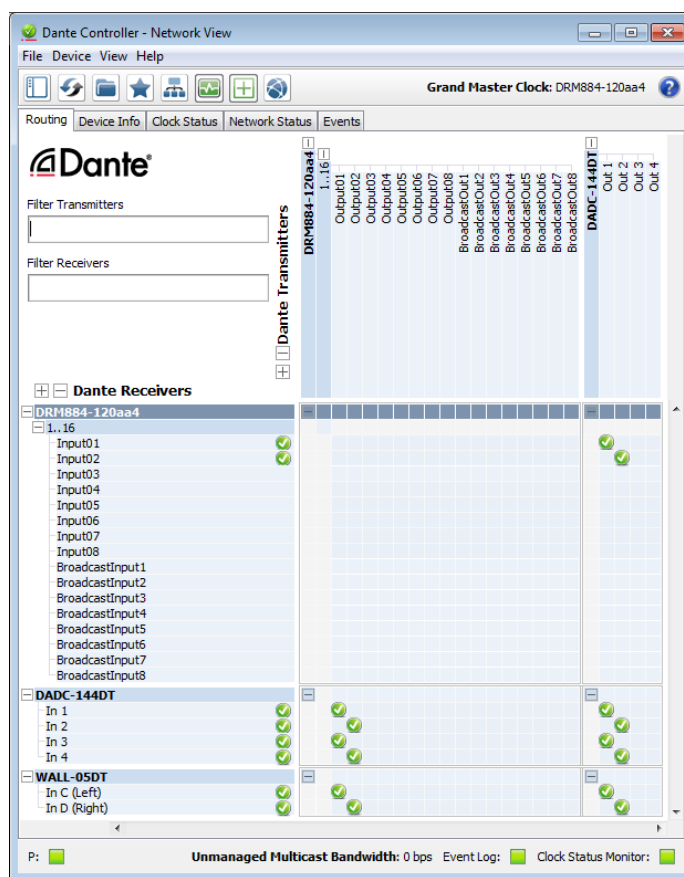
Dante Controller - Network View

File Device View Help

Grand Master Clock: DRM884-120aa4

Routing | Device Info | Clock Status | Network Status | Events

Dante

Filter Transmitters

Filter Receivers

Dante Transmitters

DRM884-120aa4
1..16
Output01
Output02
Output03
Output04
Output05
Output06
Output07
Output08
BroadcastOut1
BroadcastOut2
BroadcastOut3
BroadcastOut4
BroadcastOut5
BroadcastOut6
BroadcastOut7
BroadcastOut8
DADC-144DT
Out 1
Out 2
Out 3
Out 4

Dante Receivers

DRM884-120aa4
1..16
Input01
Input02
Input03
Input04
Input05
Input06
Input07
Input08
BroadcastInput1
BroadcastInput2
BroadcastInput3
BroadcastInput4
BroadcastInput5
BroadcastInput6
BroadcastInput7
BroadcastInput8
DADC-144DT
In 1
In 2
In 3
In 4
WALL-05DT
In C (Left)
In D (Right)

P: Unmanaged Multicast Bandwidth: 0 bps Event Log: Clock Status Monitor: